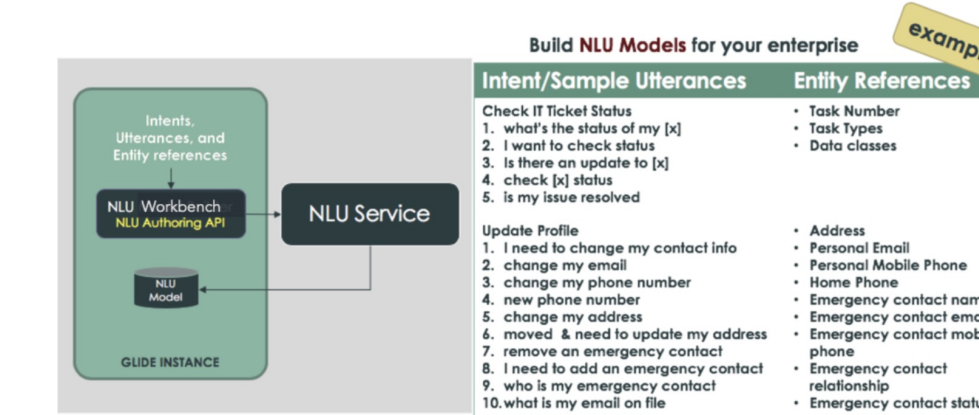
Intents, Utterances, and Entity references

NLU Workbench
NLU Authoring API

NLU Model

GLIDE INSTANCE

NLU Service

Build NLU Models for your enterprise

examp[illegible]

| Intent/Sample Utterances | Entity References |
|---|---|
| Check IT Ticket Status<br>1. what's the status of my [x]<br>2. I want to check status<br>3. Is there an update to [x]<br>4. check [x] status<br>5. is my issue resolved | • Task Number<br>• Task Types<br>• Data classes |
| Update Profile<br>1. I need to change my contact info<br>2. change my email<br>3. change my phone number<br>4. new phone number<br>5. change my address<br>6. moved & need to update my address<br>7. remove an emergency contact<br>8. I need to add an emergency contact<br>9. who is my emergency contact<br>10. what is my email on file | • Address<br>• Personal Email<br>• Personal Mobile Phone<br>• Home Phone<br>• Emergency contact nam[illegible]<br>• Emergency contact em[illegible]<br>• Emergency contact mob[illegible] phone<br>• Emergency contact relationship<br>• Emergency contact statu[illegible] |